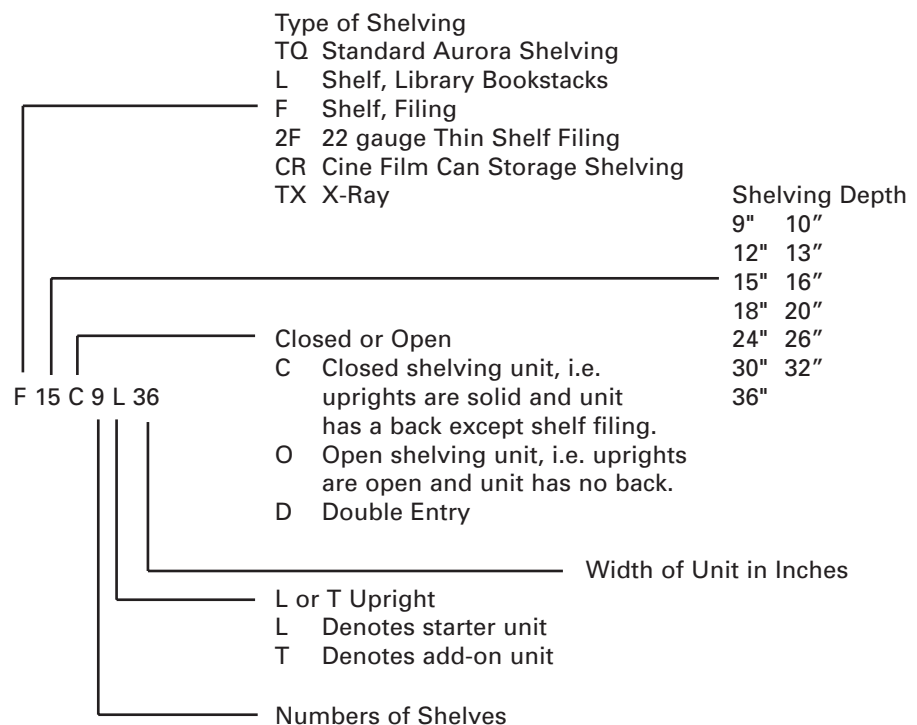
Type of Shelving
TQ Standard Aurora Shelving
L Shelf, Library Bookstacks
F Shelf, Filing
2F 22 gauge Thin Shelf Filing
CR Cine Film Can Storage Shelving
TX X-Ray

Shelving Depth
9" 10″
12" 13″
15" 16″
18" 20″
24" 26″
30" 32″
36"

Closed or Open
C Closed shelving unit, i.e. uprights are solid and unit has a back except shelf filing.
O Open shelving unit, i.e. uprights are open and unit has no back.
D Double Entry

F 15 C 9 L 36

Width of Unit in Inches

L or T Upright
L Denotes starter unit
T Denotes add-on unit

Numbers of Shelves